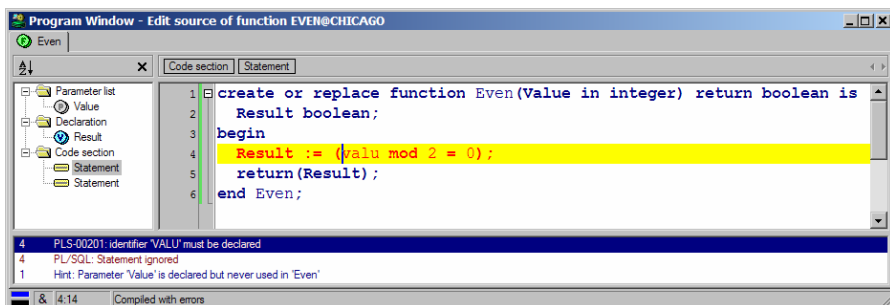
Program Window - Edit source of function EVEN@CHICAGO

Even

Parameter list
Value
Declaration
Result
Code section
Statement
Statement

Code section | Statement

1 create or replace function Even(Value in integer) return boolean is
2 Result boolean;
3 begin
4 Result := (valu mod 2 = 0);
5 return(Result);
6 end Even;

4 PLS-00201: identifier 'VALU' must be declared
4 PL/SQL: Statement ignored
1 Hint: Parameter 'Value' is declared but never used in 'Even'

& 4:14 Compiled with errors